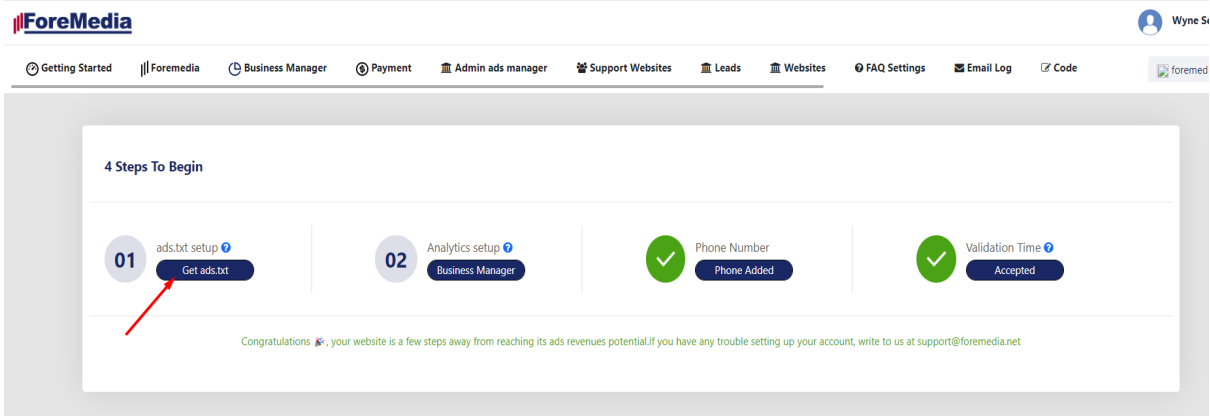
ForeMedia

Wyne S

Getting Started | Foremedia | Business Manager | Payment | Admin ads manager | Support Websites | Leads | Websites | FAQ Settings | Email Log | Code

foremed

4 Steps To Begin

01 ads.txt setup
Get ads.txt

02 Analytics setup
Business Manager

Phone Number
Phone Added

Validation Time
Accepted

Congratulations 🎉, your website is a few steps away from reaching its ads revenues potential.If you have any trouble setting up your account, write to us at support@foremedia.net